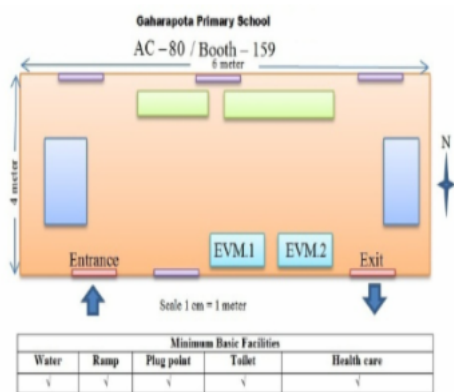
Gaharapota Primary School

AC – 80 / Booth – 159

6 meter

4 meter

N

Entrance

EVM.1

EVM.2

Exit

Scale 1 cm = 1 meter

| Minimum Basic Facilities | | | | |
|---|---|---|---|---|
| Water | Ramp | Plug point | Toilet | Health care |
| √ | √ | √ | √ | √ |